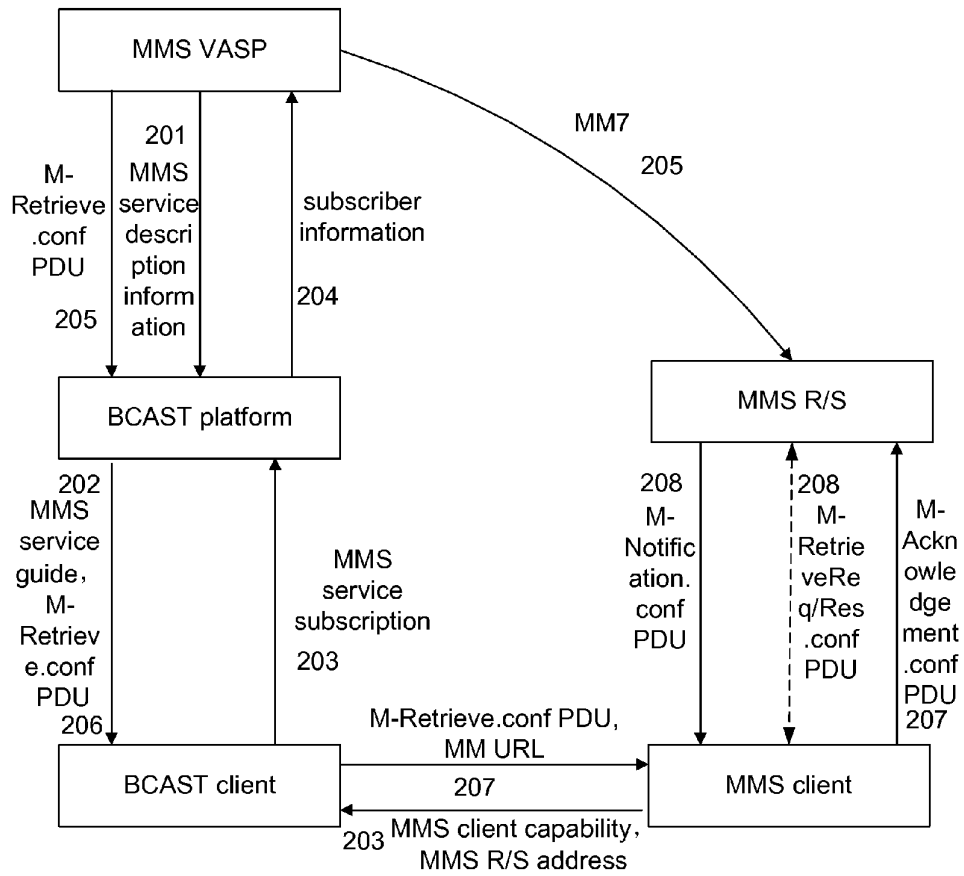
MMS VASP

M-Retrieve.conf PDU
205

201
MMS service description information

subscriber information
204

MM7
205

BCAST platform

MMS R/S

202
MMS service guide，M-Retrieve.conf PDU
206

MMS service subscription
203

208
M-Notification.conf PDU

208
M-RetrieveReq/Res.conf PDU

M-Acknowledgement.conf PDU
207

BCAST client

M-Retrieve.conf PDU, MM URL
207

MMS client

203 MMS client capability，MMS R/S address